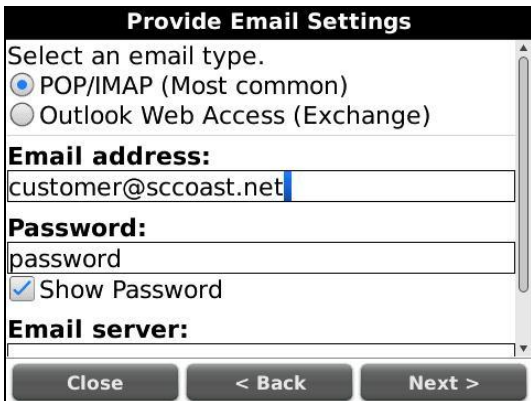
Provide Email Settings

Select an email type.
POP/IMAP (Most common)
Outlook Web Access (Exchange)

Email address:
customer@sccoast.net

Password:
password
Show Password

Email server:

Close
< Back
Next >